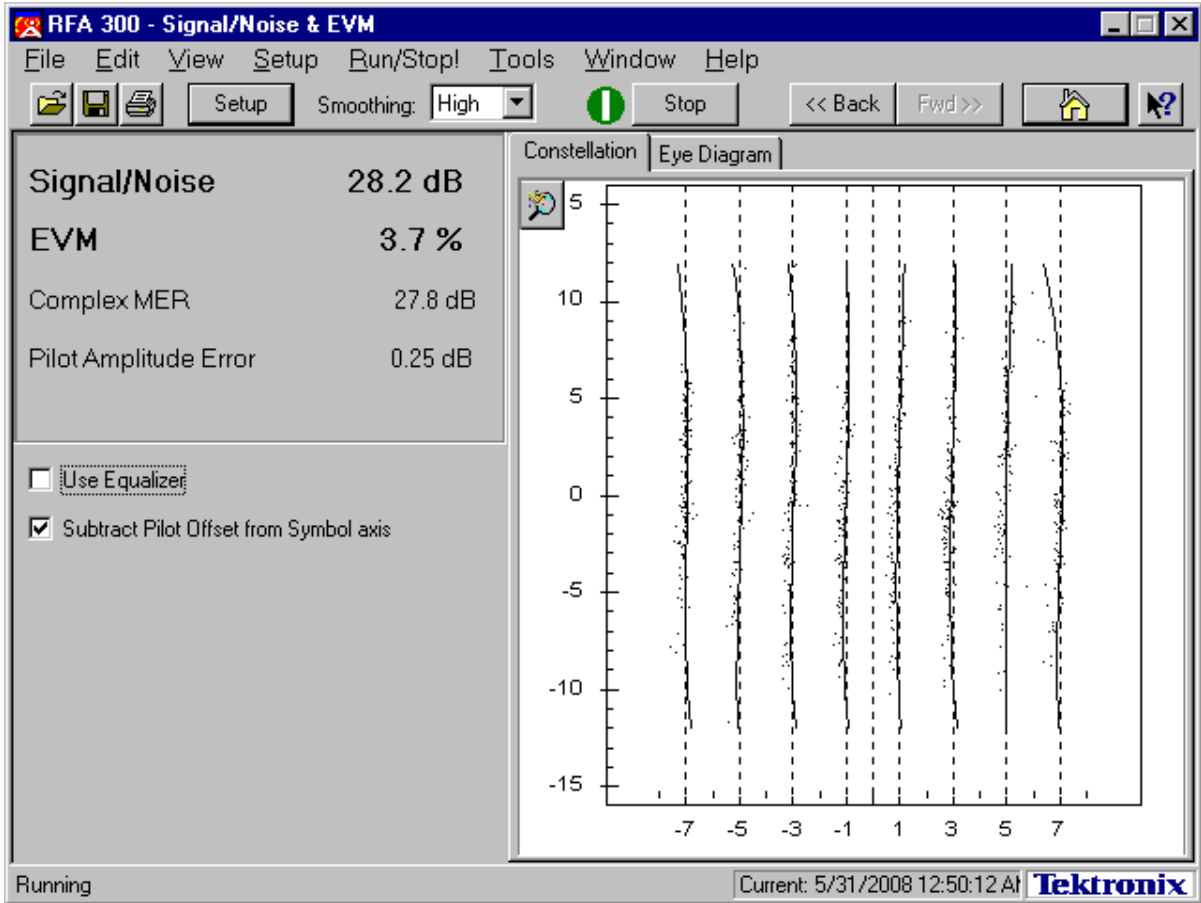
RFA 300 - Signal/Noise & EVM

File Edit View Setup Run/Stop! Tools Window Help

Setup Smoothing: High Stop << Back Fwd >>

Signal/Noise 28.2 dB

EVM 3.7 %

Complex MER 27.8 dB

Pilot Amplitude Error 0.25 dB

Use Equalizer

Subtract Pilot Offset from Symbol axis

Constellation Eye Diagram

5

10

5

0

-5

-10

-15

-7 -5 -3 -1 1 3 5 7

Running

Current: 5/31/2008 12:50:12 A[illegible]

Tektronix